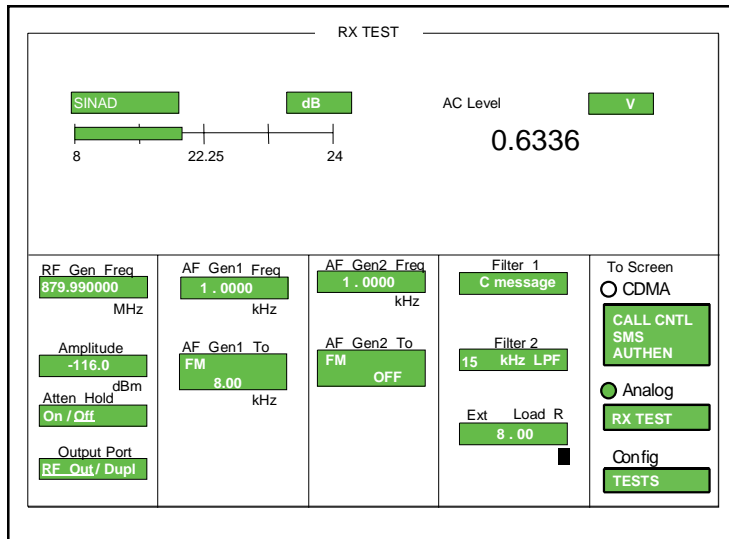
RX TEST

SINAD

dB

AC Level

V

8 22.25 24

0.6336

RF Gen Freq
879.990000
MHz

Amplitude
-116.0
dBm

Atten Hold
On / Off

Output Port
RF Out / Dupl

AF Gen1 Freq
1 . 0000
kHz

AF Gen1 To
FM
8.00
kHz

AF Gen2 Freq
1 . 0000
kHz

AF Gen2 To
FM
OFF

Filter 1
C message

Filter 2
15 kHz LPF

Ext Load R
8 . 00

To Screen
CDMA

CALL CNTL
SMS
AUTHEN

Analog

RX TEST

Config

TESTS